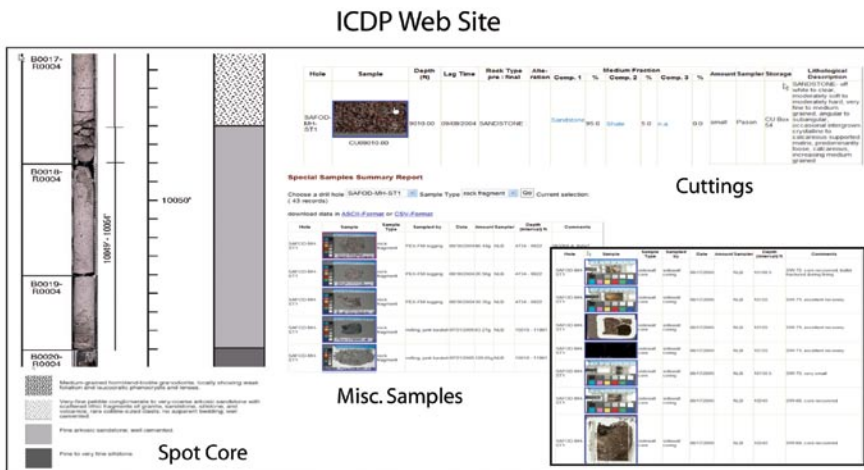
ICDP Web Site

B0017-R0004

B0018-R0004

10050'

10049' - 10064'

B0019-R0004

B0020-R0004

Medium-grained hornblend-biotite granodiorite, locally showing weak foliation and successful phenocrysts and lenses

Very fine pebble conglomerate to very-coarse arkosic sandstone with scattered lithic fragments of granite, sandstone, siltstone, and volcanics, rare cobble-sized clasts, no apparent bedding, well cemented

Fine arkosic sandstone; well cemented

Fine to very fine siltstone

Spot Core

| Hole | Sample | Depth (ft) | Log Time | Rock Type pre : final | Alteration | Comp. 1 | % | Comp. 2 | % | Comp. 3 | % | Amount | Sampler | Storage | Lithological Description |
|---|---|---|---|---|---|---|---|---|---|---|---|---|---|---|---|
| SAFOD-MH-ST1 | CU69010.00 | 9010.00 | 09/08/2004 | SANDSTONE | | Sandstone | 95.0 | Shale | 5.0 | n.a. | 0.0 | small | Paxson | CU Box 54 | SANDSTONE: off white to clear, moderately soft to moderately hard, very fine to medium grained, angular to subangular, occasional intergrown crystalline to calcareous supported matrix, predominantly loose, calcareous, increasing medium grained |

Cuttings

Special Samples Summary Report

Choose a drill hole SAFOD-MH-ST1 Sample Type rock fragment Go Current selection: ( 43 records)

download data in ASCII-Format or CSV-Format

| Hole | Sample | Sample Type | Sampled by | Date | Amount | Sampler | Depth (interval) ft | Comments |
|---|---|---|---|---|---|---|---|---|
| SAFOD-MH-ST1 | | rock fragment | PEX-FMI-logging | 08/16/2004 | 200g | NLB | 4724 - 9021 | |
| SAFOD-MH-ST1 | | rock fragment | PEX-FMI-logging | 08/16/2004 | 200g | NLB | 4724 - 9021 | |
| SAFOD-MH-ST1 | | rock fragment | PEX-FMI-logging | 08/16/2004 | 200g | NLB | 4724 - 9021 | |
| SAFOD-MH-ST1 | | rock fragment | milling, post-bundel | 07/01/2005 | 22.27g | NLB | 10619 - 11961 | |
| SAFOD-MH-ST1 | | rock fragment | milling, post-bundel | 07/01/2005 | 28.05g | NLB | 10619 - 11961 | |

Misc. Samples

| Hole | Sample | Sample Type | Sampled by | Date | Amount | Sampler | Depth (interval) ft | Comments |
|---|---|---|---|---|---|---|---|---|
| SAFOD-MH-ST1 | | sidewall core | sidewall coring | 08/17/2004 | | NLB | 9108.5 | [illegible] |
| SAFOD-MH-ST1 | | sidewall core | sidewall coring | 08/17/2004 | | NLB | 9120 | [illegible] |
| SAFOD-MH-ST1 | | sidewall core | sidewall coring | 08/17/2004 | | NLB | 9120 | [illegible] |
| SAFOD-MH-ST1 | | sidewall core | sidewall coring | 08/17/2004 | | NLB | 9130 | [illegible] |
| SAFOD-MH-ST1 | | sidewall core | sidewall coring | 08/17/2004 | | NLB | 9136.5 | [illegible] |
| SAFOD-MH-ST1 | | sidewall core | sidewall coring | 08/17/2004 | | NLB | 9240 | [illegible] |
| SAFOD-MH-ST1 | | sidewall core | sidewall coring | 08/17/2004 | | NLB | 9240 | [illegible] |